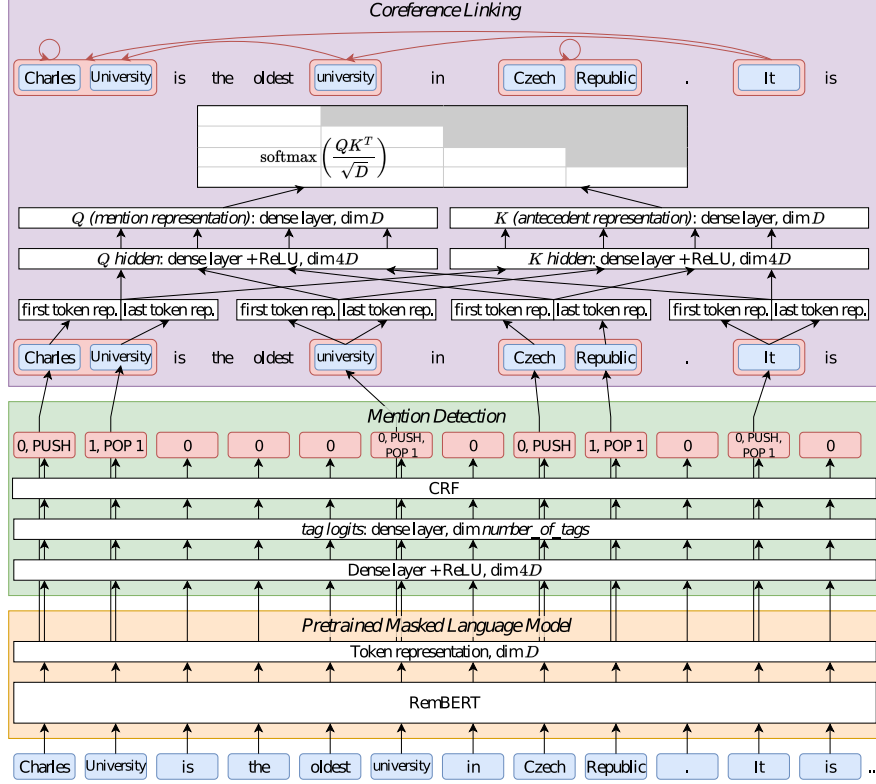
Coreference Linking

Charles University is the oldest university in Czech Republic . It is

$\mathrm{softmax}\left(\frac{QK^T}{\sqrt{D}}\right)$

Q (mention representation): dense layer, dim $D$

K (antecedent representation): dense layer, dim $D$

Q hidden: dense layer + ReLU, dim $4D$

K hidden: dense layer + ReLU, dim $4D$

first token rep. last token rep. first token rep. last token rep. first token rep. last token rep. first token rep. last token rep.

Charles University is the oldest university in Czech Republic . It is

Mention Detection

0, PUSH 1, POP 1 0 0 0 0, PUSH, POP 1 0 0, PUSH 1, POP 1 0 0, PUSH, POP 1 0

CRF

tag logits: dense layer, dim number_of_tags

Dense layer + ReLU, dim $4D$

Pretrained Masked Language Model

Token representation, dim $D$

RemBERT

Charles University is the oldest university in Czech Republic . It is ...